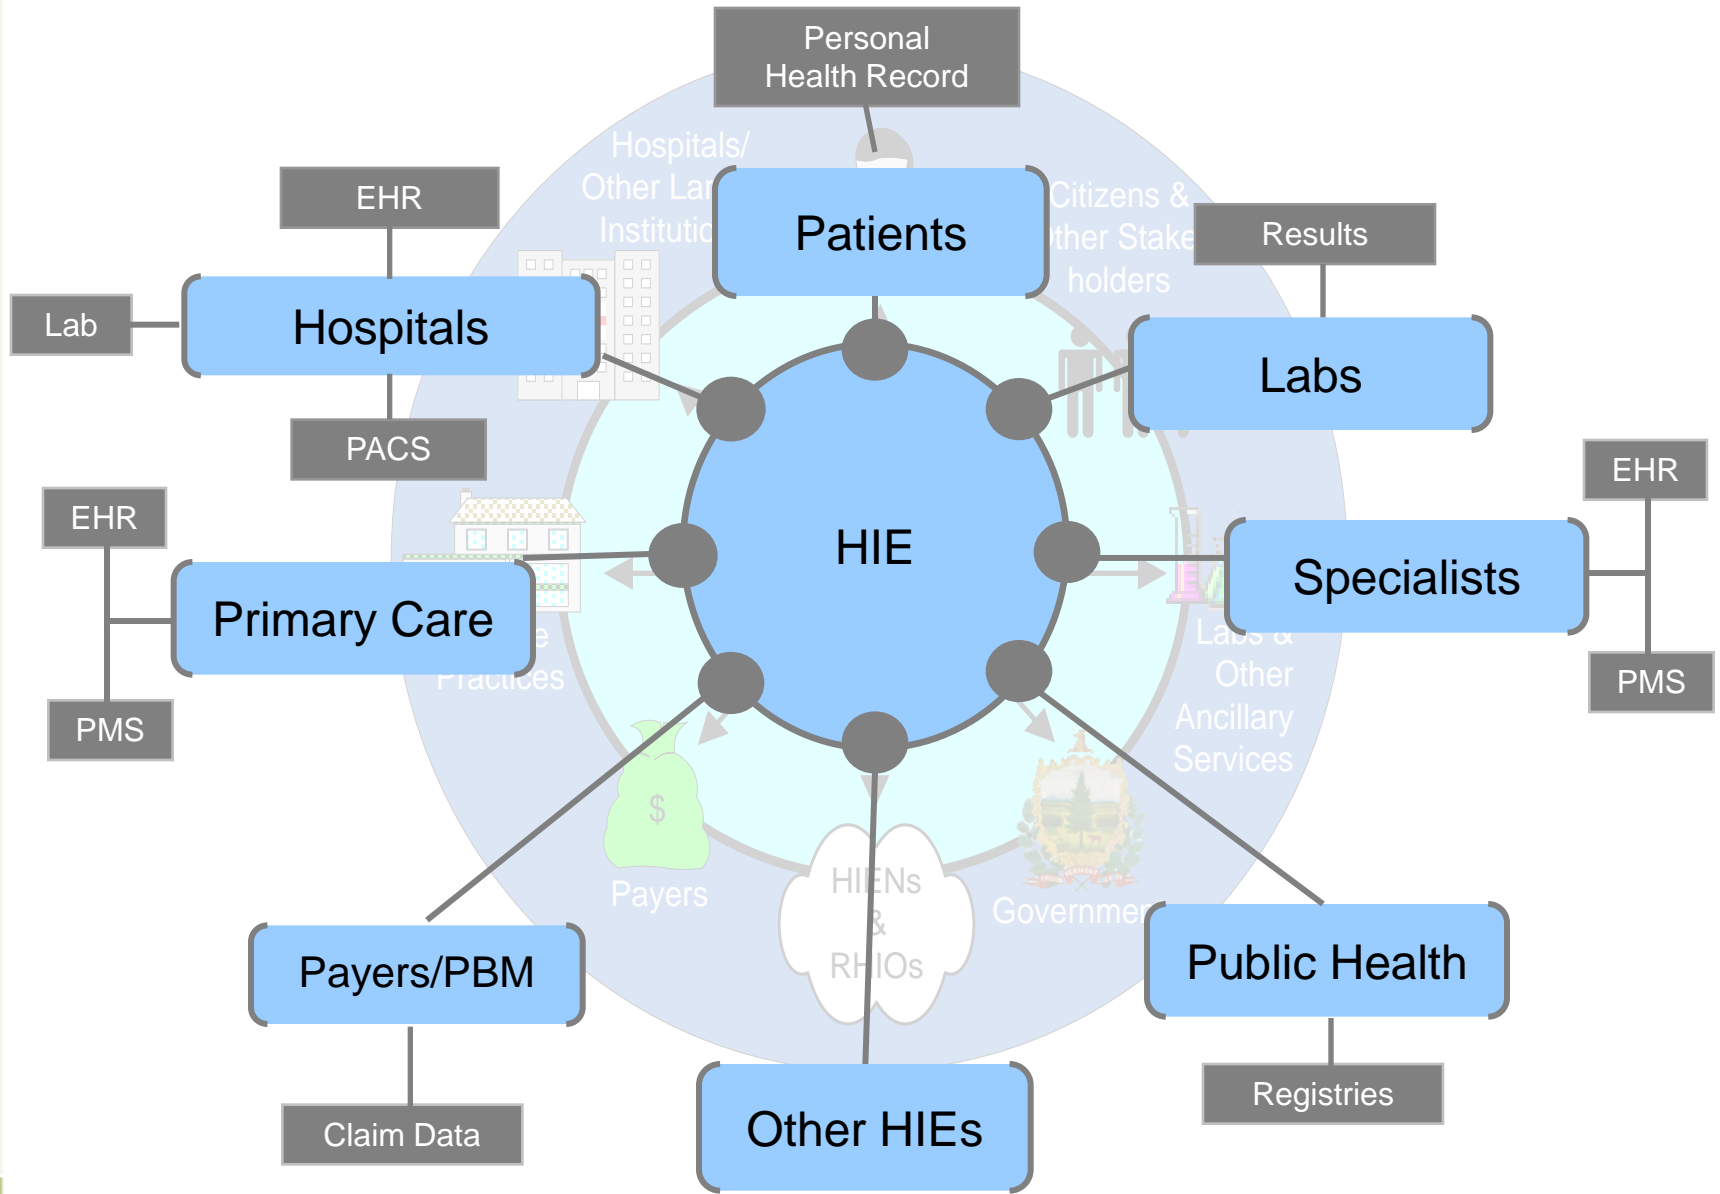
Personal Health Record

Hospitals/ Other Lar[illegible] Institutio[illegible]

Patients

Citizens & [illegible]ther Stake holders

EHR

Results

Lab

Hospitals

Labs

PACS

HIE

EHR

EHR

Specialists

Primary Care

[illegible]e Practices

Labs & Other Ancillary Services

PMS

PMS

$

Payers

HIENs & RHIOs

Governme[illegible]

Payers/PBM

Public Health

Other HIEs

Claim Data

Registries